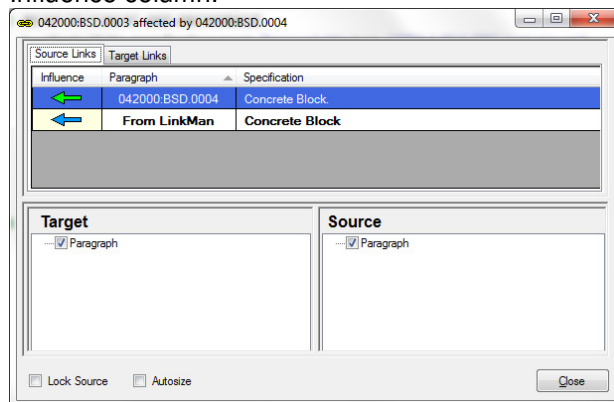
042000:BSD.0003 affected by 042000:BSD.0004

Source Links | Target Links

| Influence | Paragraph | Specification |
|---|---|---|
| | 042000:BSD.0004 | Concrete Block. |
| | From LinkMan | Concrete Block |

Target
Paragraph

Source
Paragraph

Lock Source
Autosize
Close